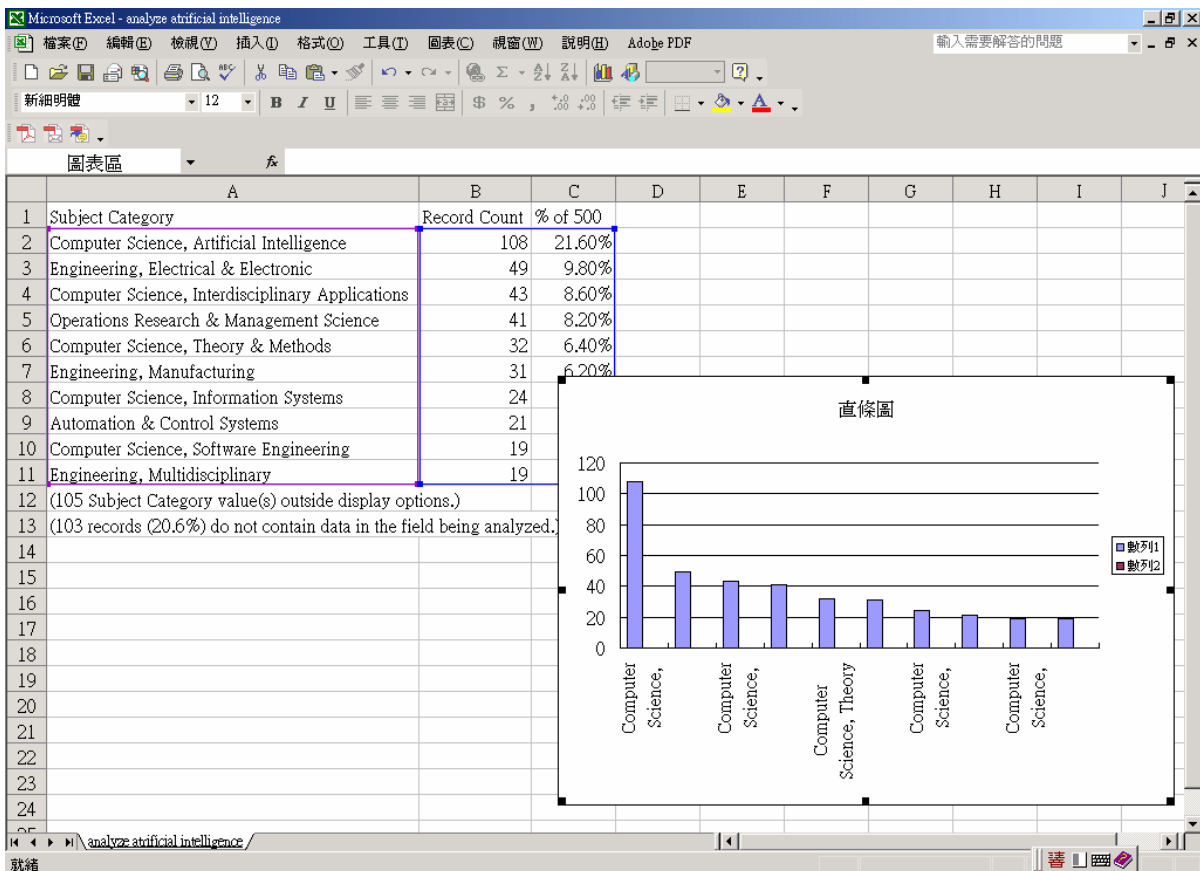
Microsoft Excel - analyze atrificial intelligence

檔案(F) 編輯(E) 檢視(V) 插入(I) 格式(O) 工具(T) 圖表(C) 視窗(W) 說明(H) Adobe PDF

輸入需要解答的問題

新細明體 12 B I U $ %

圖表區 fx

| | A | B | C | D | E | F | G | H | I | J |
|---|---|---|---|---|---|---|---|---|---|---|
| 1 | Subject Category | Record Count | % of 500 | | | | | | | |
| 2 | Computer Science, Artificial Intelligence | 108 | 21.60% | | | | | | | |
| 3 | Engineering, Electrical & Electronic | 49 | 9.80% | | | | | | | |
| 4 | Computer Science, Interdisciplinary Applications | 43 | 8.60% | | | | | | | |
| 5 | Operations Research & Management Science | 41 | 8.20% | | | | | | | |
| 6 | Computer Science, Theory & Methods | 32 | 6.40% | | | | | | | |
| 7 | Engineering, Manufacturing | 31 | 6.20% | | | | | | | |
| 8 | Computer Science, Information Systems | 24 | | | | | | | | |
| 9 | Automation & Control Systems | 21 | | | | | | | | |
| 10 | Computer Science, Software Engineering | 19 | | | | | | | | |
| 11 | Engineering, Multidisciplinary | 19 | | | | | | | | |
| 12 | (105 Subject Category value(s) outside display options.) | | | | | | | | | |
| 13 | (103 records (20.6%) do not contain data in the field being analyzed.) | | | | | | | | | |
| 14 | | | | | | | | | | |
| 15 | | | | | | | | | | |
| 16 | | | | | | | | | | |
| 17 | | | | | | | | | | |
| 18 | | | | | | | | | | |
| 19 | | | | | | | | | | |
| 20 | | | | | | | | | | |
| 21 | | | | | | | | | | |
| 22 | | | | | | | | | | |
| 23 | | | | | | | | | | |
| 24 | | | | | | | | | | |

直條圖

120
100
80
60
40
20
0

Computer Science,
Computer Science,
Computer Science, Theory
Computer Science,
Computer Science,

數列1
數列2

analyze atrificial intelligence

就緒